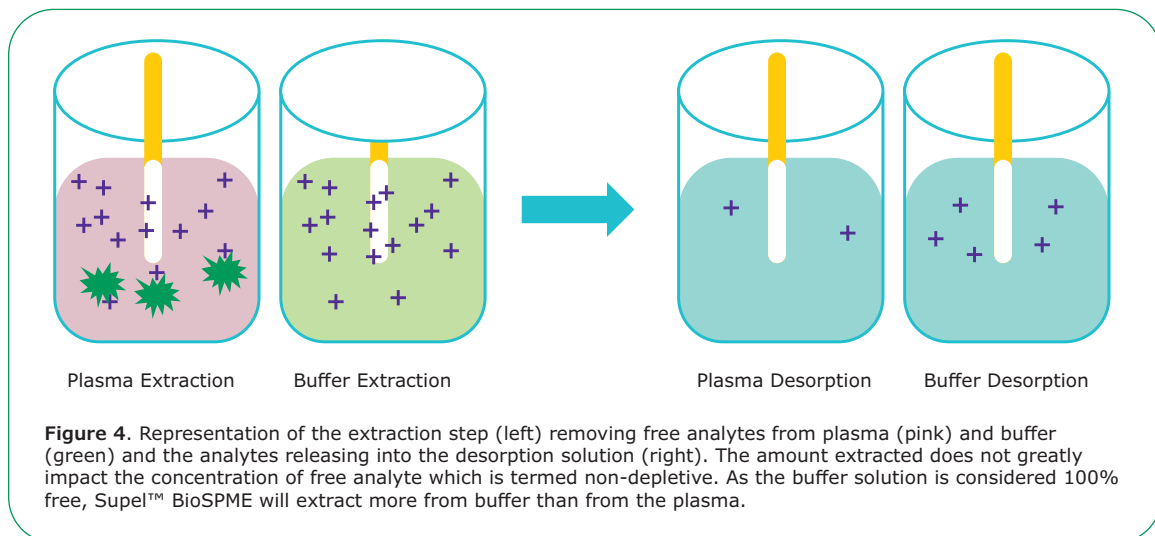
Plasma Extraction

Buffer Extraction

Plasma Desorption

Buffer Desorption

**Figure 4**. Representation of the extraction step (left) removing free analytes from plasma (pink) and buffer (green) and the analytes releasing into the desorption solution (right). The amount extracted does not greatly impact the concentration of free analyte which is termed non-depletive. As the buffer solution is considered 100% free, Supel™ BioSPME will extract more from buffer than from the plasma.